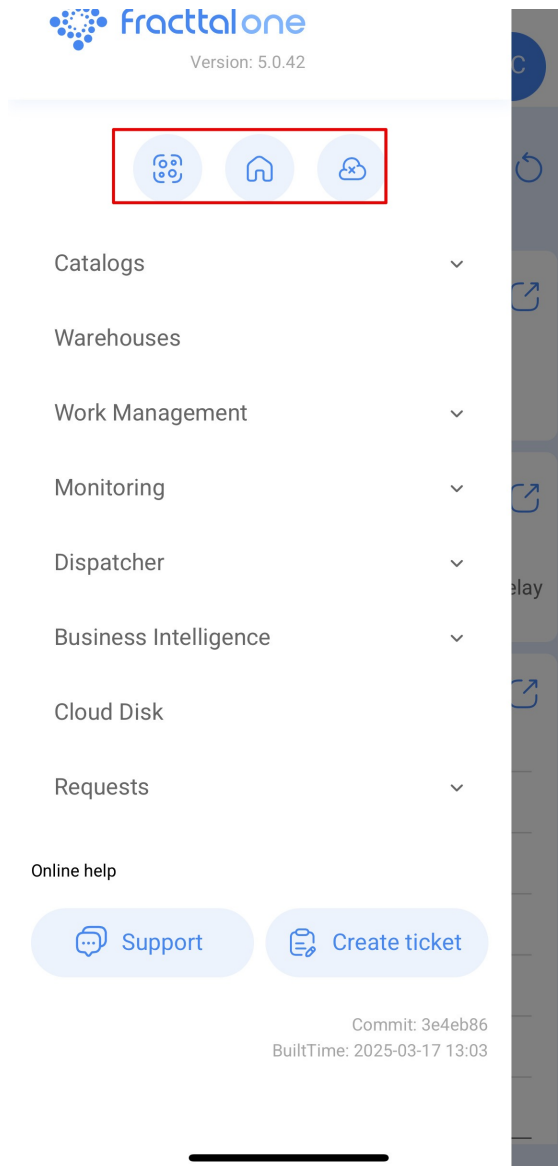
fracttalone
Version: 5.0.42

Catalogs

Warehouses

Work Management

Monitoring

Dispatcher

Business Intelligence

Cloud Disk

Requests

Online help

Support

Create ticket

Commit: 3e4eb86
BuiltTime: 2025-03-17 13:03

C

elay